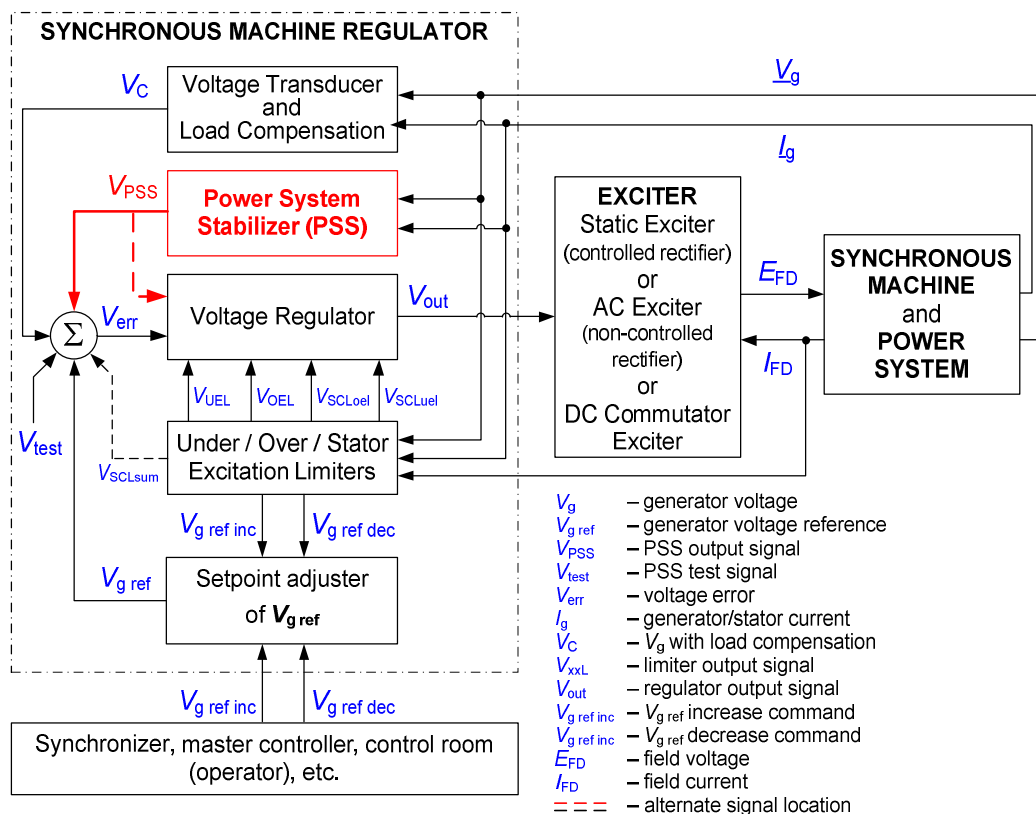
SYNCHRONOUS MACHINE REGULATOR

$V_C$

Voltage Transducer and Load Compensation

$\underline{V}_g$

$\underline{I}_g$

$V_{PSS}$

Power System Stabilizer (PSS)

EXCITER
Static Exciter (controlled rectifier) or AC Exciter (non-controlled rectifier) or DC Commutator Exciter

SYNCHRONOUS MACHINE and POWER SYSTEM

$E_{FD}$

$I_{FD}$

$\Sigma$

$V_{err}$

Voltage Regulator

$V_{out}$

$V_{test}$

$V_{UEL}$ $V_{OEL}$ $V_{SCLoel}$ $V_{SCLuel}$

$V_{SCLsum}$

Under / Over / Stator Excitation Limiters

$V_{g\ ref\ inc}$ $V_{g\ ref\ dec}$

$V_{g\ ref}$

Setpoint adjuster of $\boldsymbol{V_{g\ ref}}$

$V_{g\ ref\ inc}$ $V_{g\ ref\ dec}$

Synchronizer, master controller, control room (operator), etc.

$V_g$ – generator voltage
$V_{g\ ref}$ – generator voltage reference
$V_{PSS}$ – PSS output signal
$V_{test}$ – PSS test signal
$V_{err}$ – voltage error
$I_g$ – generator/stator current
$V_C$ – $V_g$ with load compensation
$V_{xxL}$ – limiter output signal
$V_{out}$ – regulator output signal
$V_{g\ ref\ inc}$ – $V_{g\ ref}$ increase command
$V_{g\ ref\ inc}$ – $V_{g\ ref}$ decrease command
$E_{FD}$ – field voltage
$I_{FD}$ – field current
– alternate signal location